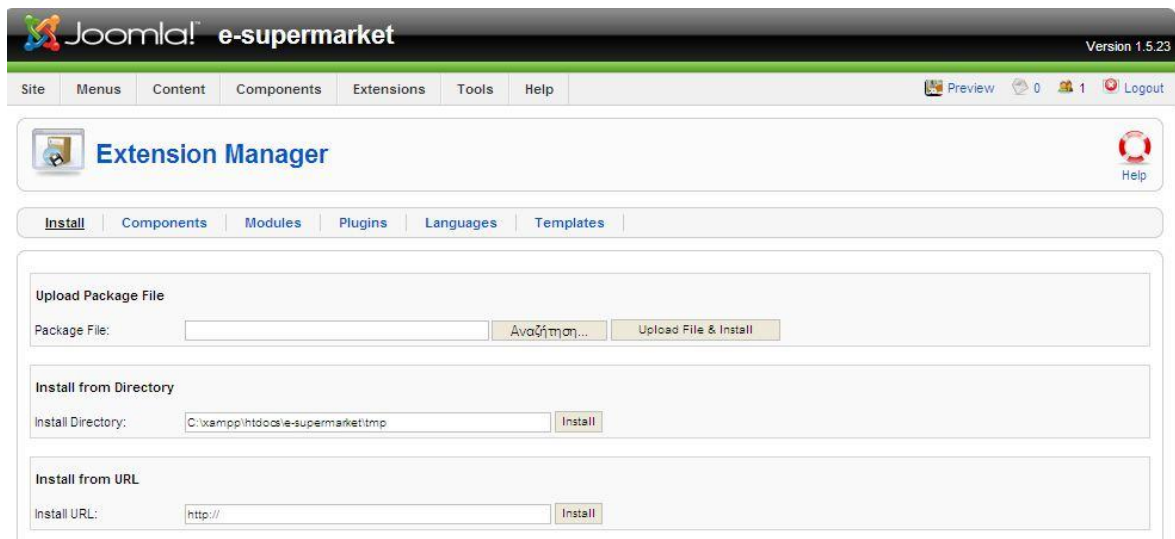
Joomla! e-supermarket

Version 1.5.23

Site Menus Content Components Extensions Tools Help

Preview 0 1 Logout

Extension Manager

Help

Install Components Modules Plugins Languages Templates

Upload Package File

Package File: Αναζήτηση... Upload File & Install

Install from Directory

Install Directory: C:\xampp\htdocs\e-supermarket\tmp Install

Install from URL

Install URL: http:// Install